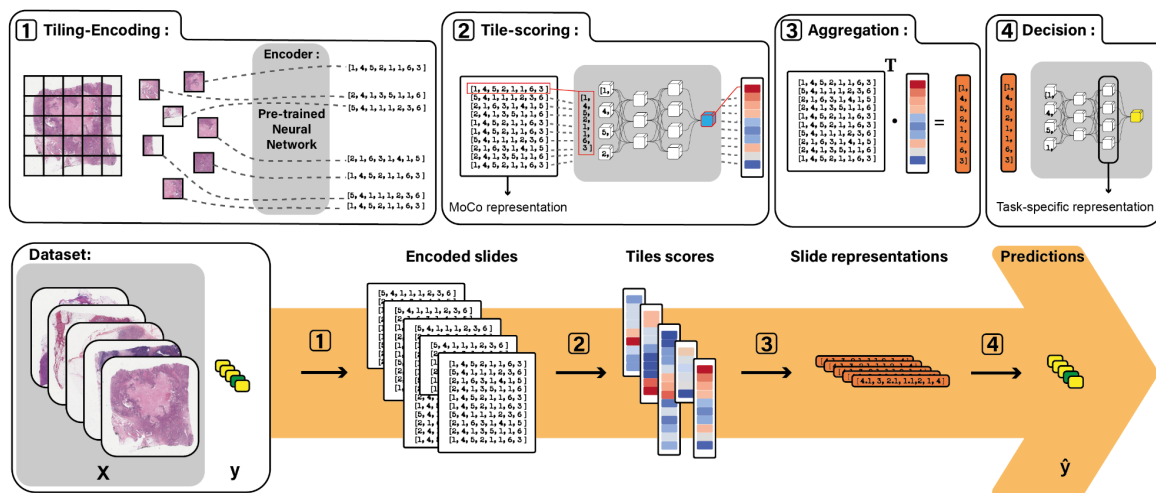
1 Tiling-Encoding :

Encoder :

Pre-trained Neural Network

[1, 4, 5, 2, 1, 1, 6, 3]
[2, 4, 1, 3, 5, 1, 1, 6]
[5, 4, 1, 1, 1, 2, 3, 6]
[2, 1, 6, 3, 1, 4, 1, 5]
[1, 4, 5, 2, 1, 1, 6, 3]
[5, 4, 1, 1, 1, 2, 3, 6]
[1, 4, 5, 2, 1, 1, 6, 3]

2 Tile-scoring :

[1, 4, 5, 2, 1, 1, 6, 3]
[5, 4, 1, 1, 1, 2, 3, 6]
[2, 1, 6, 3, 1, 4, 1, 5]
[2, 4, 1, 3, 5, 1, 1, 6]
[1, 4, 5, 2, 1, 1, 6, 3]
[1, 4, 5, 2, 1, 1, 6, 3]
[5, 4, 1, 1, 1, 2, 3, 6]
[2, 1, 6, 3, 1, 4, 1, 5]
[2, 4, 1, 3, 5, 1, 1, 6]
[1, 4, 5, 2, 1, 1, 6, 3]

MoCo representation

3 Aggregation :

T

[1, 4, 5, 2, 1, 1, 6, 3]
[5, 4, 1, 1, 1, 2, 3, 6]
[2, 1, 6, 3, 1, 4, 1, 5]
[2, 4, 1, 3, 5, 1, 1, 6]
[1, 4, 5, 2, 1, 1, 6, 3]
[5, 4, 1, 1, 1, 2, 3, 6]
[2, 1, 6, 3, 1, 4, 1, 5]
[2, 4, 1, 3, 5, 1, 1, 6]
[1, 4, 5, 2, 1, 1, 6, 3]

•

=

[1, 4, 5, 2, 1, 1, 6, 3]

4 Decision :

Task-specific representation

Dataset:

X

y

1

Encoded slides

2

Tiles scores

3

Slide representations

[4,1, 3, 2,1, 1,1,2, 1, 4]

4

Predictions

ŷ